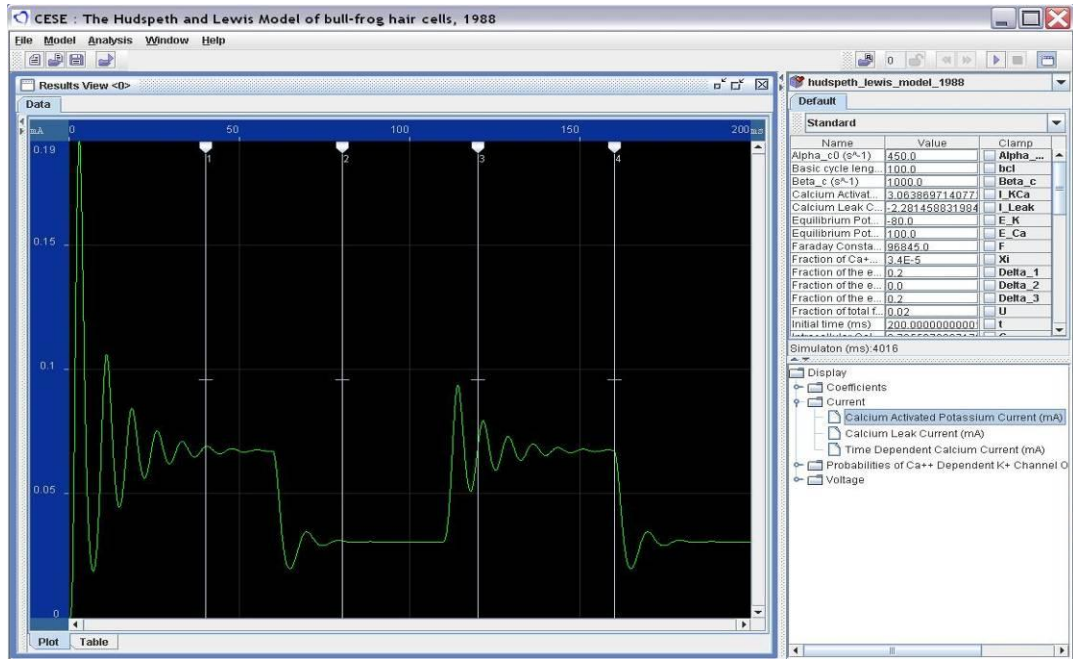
CESE : The Hudspeth and Lewis Model of bull-frog hair cells, 1988

File Model Analysis Window Help

0

Results View <0>

Data

mA 0 50 100 150 200 ms

0.19

0.15

0.1

0.05

0

1 2 3 4

Plot Table

hudspeth_lewis_model_1988

Default

Standard

| Name | Value | Clamp |
|---|---|---|
| Alpha_c0 (s^-1) | 450.0 | Alpha_... |
| Basic cycle leng... | 100.0 | bcl |
| Beta_c (s^-1) | 1000.0 | Beta_c |
| Calcium Activat... | 3.063869714077 | I_KCa |
| Calcium Leak C... | -2.281458831984 | I_Leak |
| Equilibrium Pot... | -80.0 | E_K |
| Equilibrium Pot... | 100.0 | E_Ca |
| Faraday Consta... | 96845.0 | F |
| Fraction of Ca+... | 3.4E-5 | Xi |
| Fraction of the e... | 0.2 | Delta_1 |
| Fraction of the e... | 0.0 | Delta_2 |
| Fraction of the e... | 0.2 | Delta_3 |
| Fraction of total f... | 0.02 | U |
| Initial time (ms) | 200.0000000000 | t |

Simulaton (ms):4016

Display
Coefficients
Current
Calcium Activated Potassium Current (mA)
Calcium Leak Current (mA)
Time Dependent Calcium Current (mA)
Probabilities of Ca++ Dependent K+ Channel O
Voltage